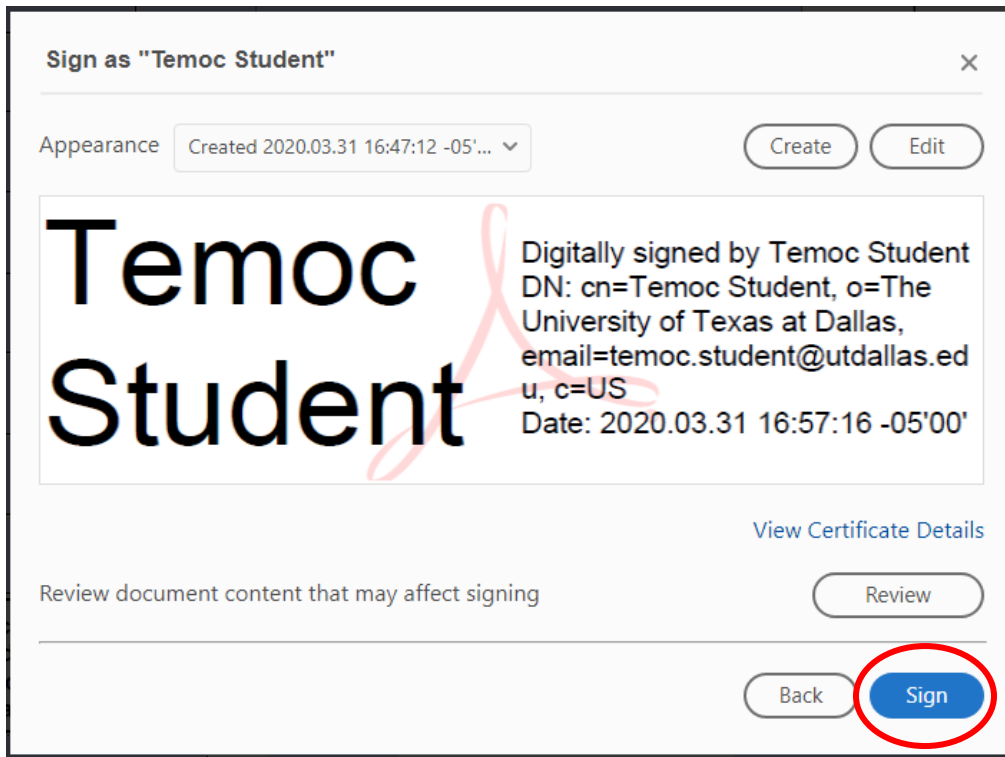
Sign as "Temoc Student"

×

Appearance Created 2020.03.31 16:47:12 -05'...

Create Edit

Temoc Student

Digitally signed by Temoc Student DN: cn=Temoc Student, o=The University of Texas at Dallas, email=temoc.student@utdallas.edu, c=US Date: 2020.03.31 16:57:16 -05'00'

View Certificate Details

Review document content that may affect signing

Review

Back Sign